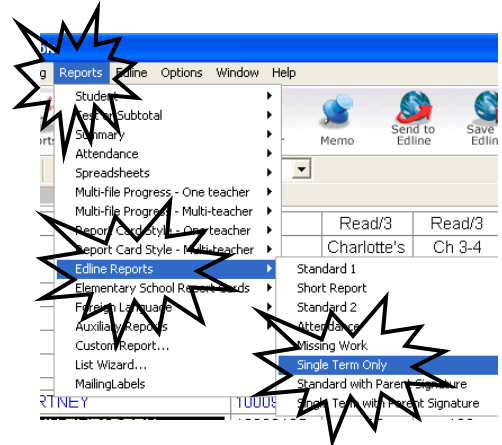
g Reports Edline Options Window Help

Student
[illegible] Subtotal
Summary
Attendance
Spreadsheets
Multi-file Progress - One teacher
Multi-file Progress - Multi-teacher
Report Card Style - One teacher
Report Card Style - Multi-teacher
Edline Reports
Elementary School Report Cards
Foreign Language
Auxiliary Reports
Custom Report...
List Wizard...
MailingLabels

Memo
Send to Edline
Save Edlin

Read/3
Read/3
Charlotte's
Ch 3-4

Standard 1
Short Report
Standard 2
Attendance
Missing Work
Single Term Only
Standard with Parent Signature
Single Term with Parent Signature

RTNEY